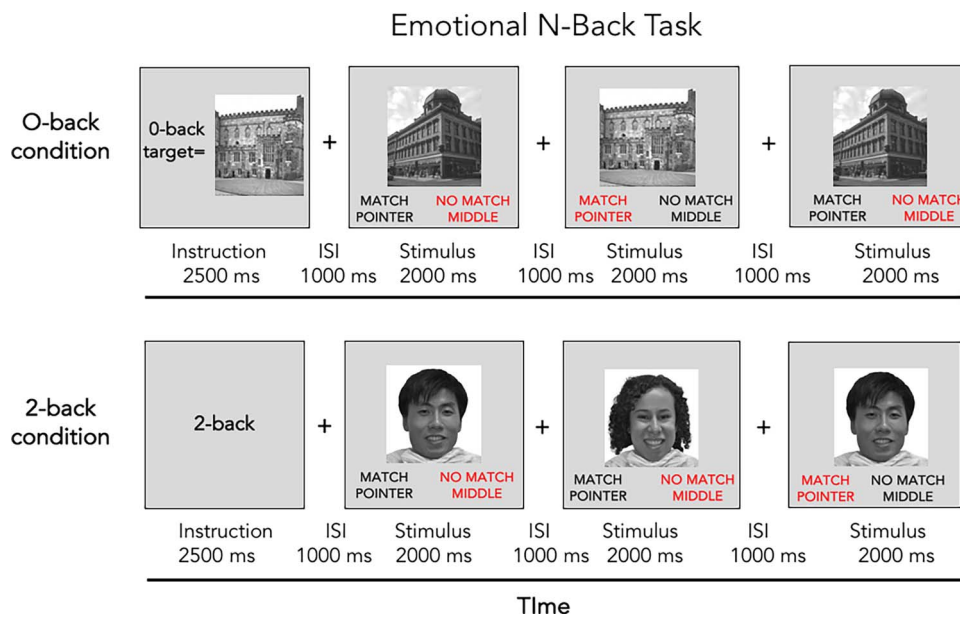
Emotional N-Back Task

O-back condition

0-back target=

+

MATCH POINTER

NO MATCH MIDDLE

+

MATCH POINTER

NO MATCH MIDDLE

+

MATCH POINTER

NO MATCH MIDDLE

Instruction 2500 ms

ISI 1000 ms

Stimulus 2000 ms

ISI 1000 ms

Stimulus 2000 ms

ISI 1000 ms

Stimulus 2000 ms

2-back condition

2-back

+

MATCH POINTER

NO MATCH MIDDLE

+

MATCH POINTER

NO MATCH MIDDLE

+

MATCH POINTER

NO MATCH MIDDLE

Instruction 2500 ms

ISI 1000 ms

Stimulus 2000 ms

ISI 1000 ms

Stimulus 2000 ms

ISI 1000 ms

Stimulus 2000 ms

TIme